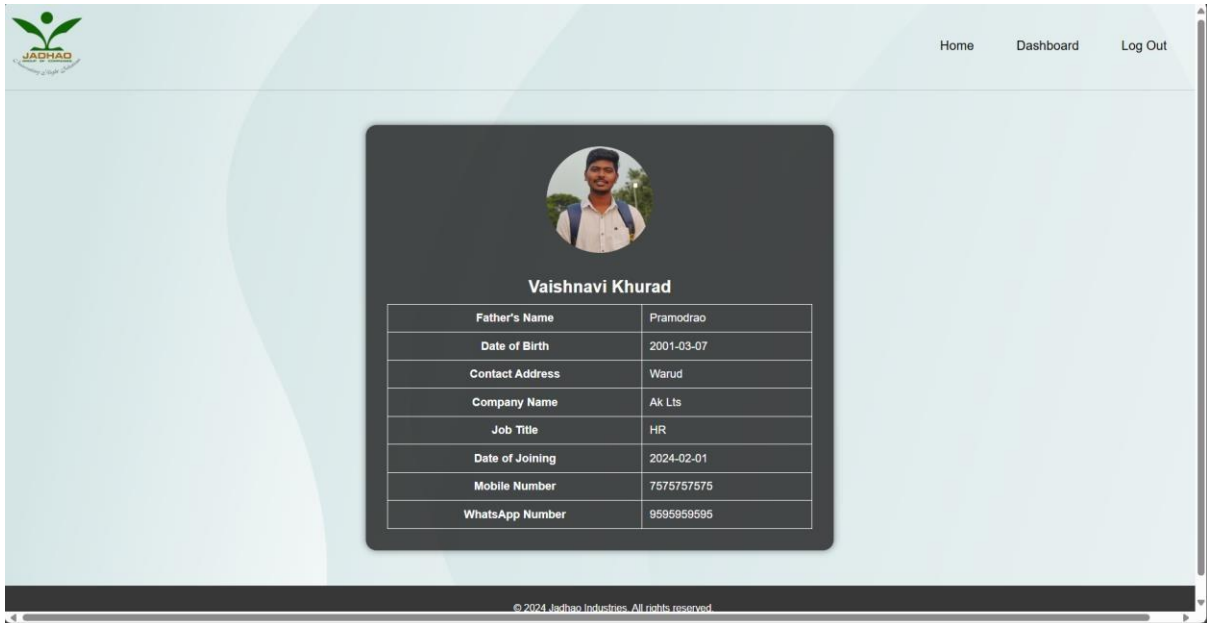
JADHAO
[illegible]

Home Dashboard Log Out

Vaishnavi Khurad

| Father's Name | Pramodrao |
|---|---|
| Date of Birth | 2001-03-07 |
| Contact Address | Warud |
| Company Name | Ak Lts |
| Job Title | HR |
| Date of Joining | 2024-02-01 |
| Mobile Number | 7575757575 |
| WhatsApp Number | 9595959595 |

© 2024 Jadhao Industries. All rights reserved.